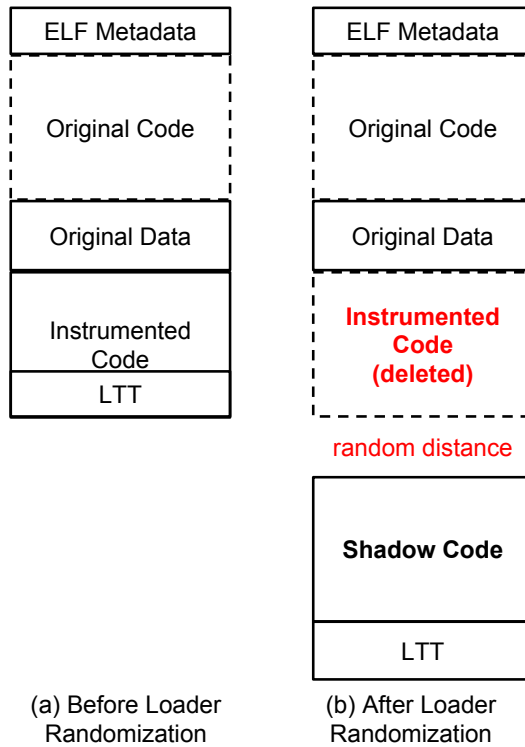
ELF Metadata

Original Code

Original Data

Instrumented Code

LTT

(a) Before Loader Randomization

ELF Metadata

Original Code

Original Data

Instrumented Code (deleted)

random distance

Shadow Code

LTT

(b) After Loader Randomization